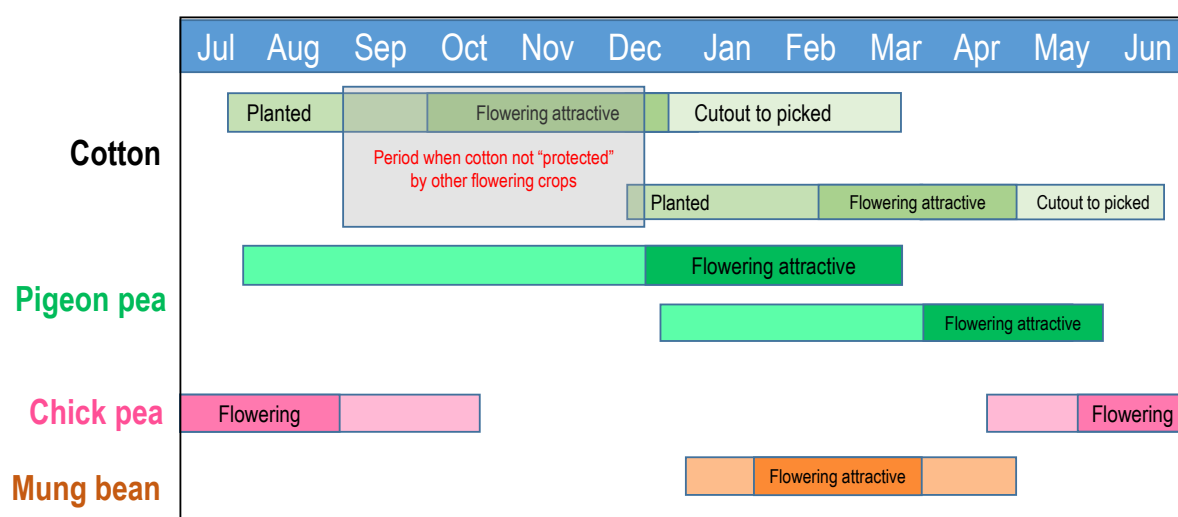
Jul Aug Sep Oct Nov Dec Jan Feb Mar Apr May Jun

Cotton

Planted

Flowering attractive

Cutout to picked

Period when cotton not "protected" by other flowering crops

Planted

Flowering attractive

Cutout to picked

Pigeon pea

Flowering attractive

Flowering attractive

Chick pea

Flowering

Flowering

Mung bean

Flowering attractive